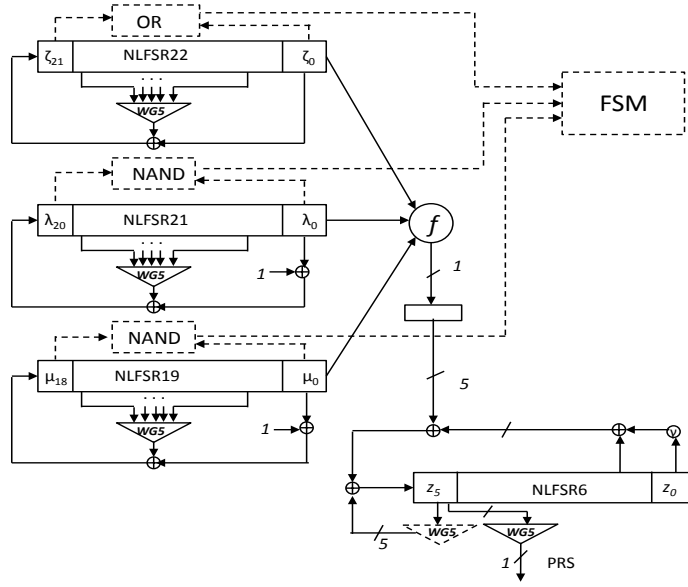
OR

$\zeta_{21}$ NLFSR22 $\zeta_0$

. . .

WG5

FSM

NAND

$\lambda_{20}$ NLFSR21 $\lambda_0$

$f$

. . .

WG5

1

1

NAND

$\mu_{18}$ NLFSR19 $\mu_0$

5

. . .

WG5

1

v

$z_5$ NLFSR6 $z_0$

5

WG5

WG5

1

PRS